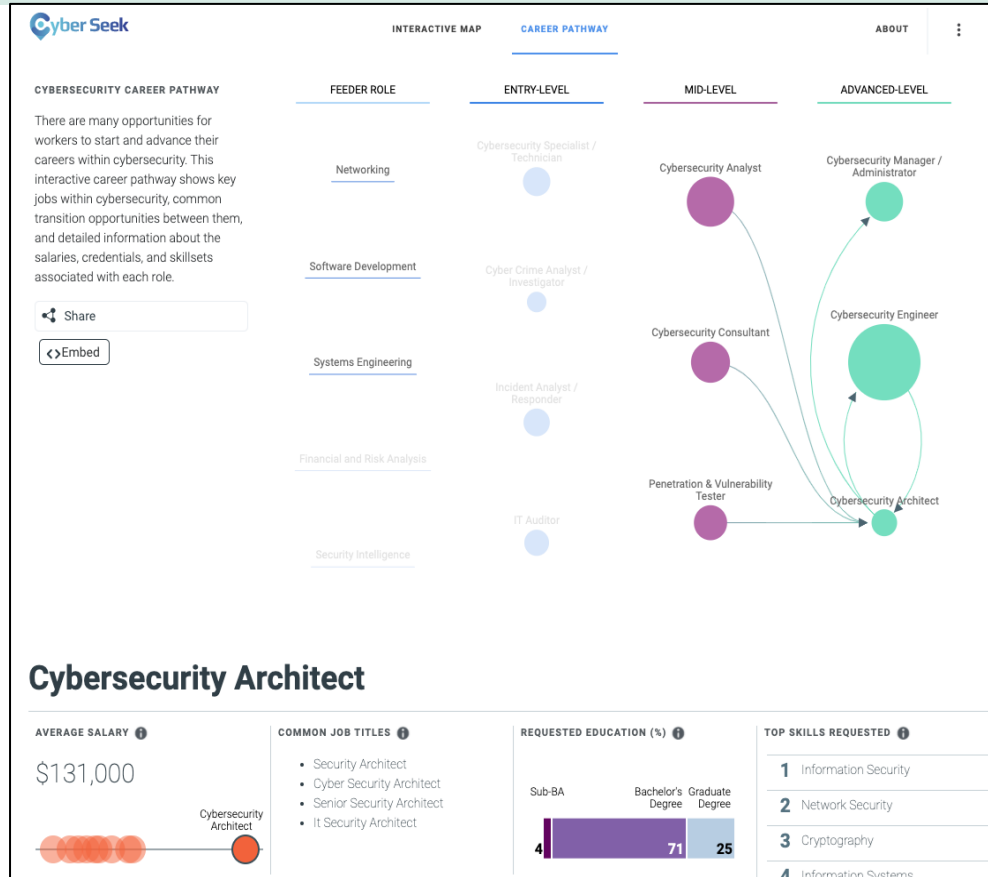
Cyber Seek

INTERACTIVE MAP CAREER PATHWAY ABOUT

CYBERSECURITY CAREER PATHWAY

There are many opportunities for workers to start and advance their careers within cybersecurity. This interactive career pathway shows key jobs within cybersecurity, common transition opportunities between them, and detailed information about the salaries, credentials, and skillsets associated with each role.

Share

<>Embed

FEEDER ROLE

Networking

Software Development

Systems Engineering

Financial and Risk Analysis

Security Intelligence

ENTRY-LEVEL

Cybersecurity Specialist / Technician

Cyber Crime Analyst / Investigator

Incident Analyst / Responder

IT Auditor

MID-LEVEL

Cybersecurity Analyst

Cybersecurity Consultant

Penetration & Vulnerability Tester

ADVANCED-LEVEL

Cybersecurity Manager / Administrator

Cybersecurity Engineer

Cybersecurity Architect

Cybersecurity Architect

AVERAGE SALARY

$131,000

Cybersecurity Architect

COMMON JOB TITLES

- Security Architect
- Cyber Security Architect
- Senior Security Architect
- It Security Architect

REQUESTED EDUCATION (%)

Sub-BA

Bachelor's Degree

Graduate Degree

4

71

25

TOP SKILLS REQUESTED

1 Information Security

2 Network Security

3 Cryptography

4 Information Systems